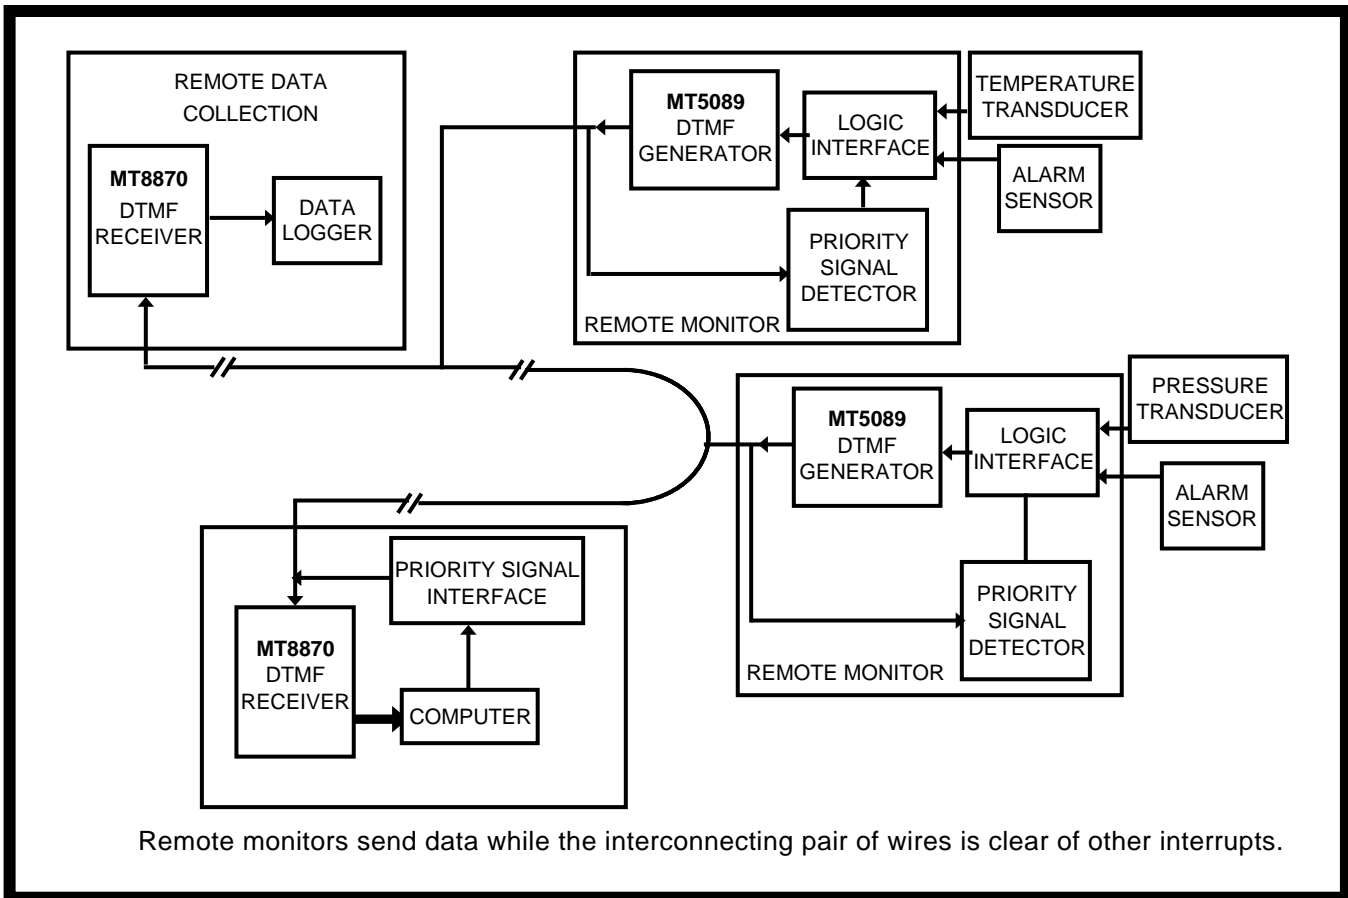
REMOTE DATA COLLECTION

MT8870
DTMF
RECEIVER

DATA
LOGGER

MT5089
DTMF
GENERATOR

LOGIC
INTERFACE

TEMPERATURE
TRANSDUCER

ALARM
SENSOR

PRIORITY
SIGNAL
DETECTOR

REMOTE MONITOR

MT5089
DTMF
GENERATOR

LOGIC
INTERFACE

PRESSURE
TRANSDUCER

ALARM
SENSOR

PRIORITY
SIGNAL
DETECTOR

REMOTE MONITOR

PRIORITY SIGNAL
INTERFACE

MT8870
DTMF
RECEIVER

COMPUTER

Remote monitors send data while the interconnecting pair of wires is clear of other interrupts.